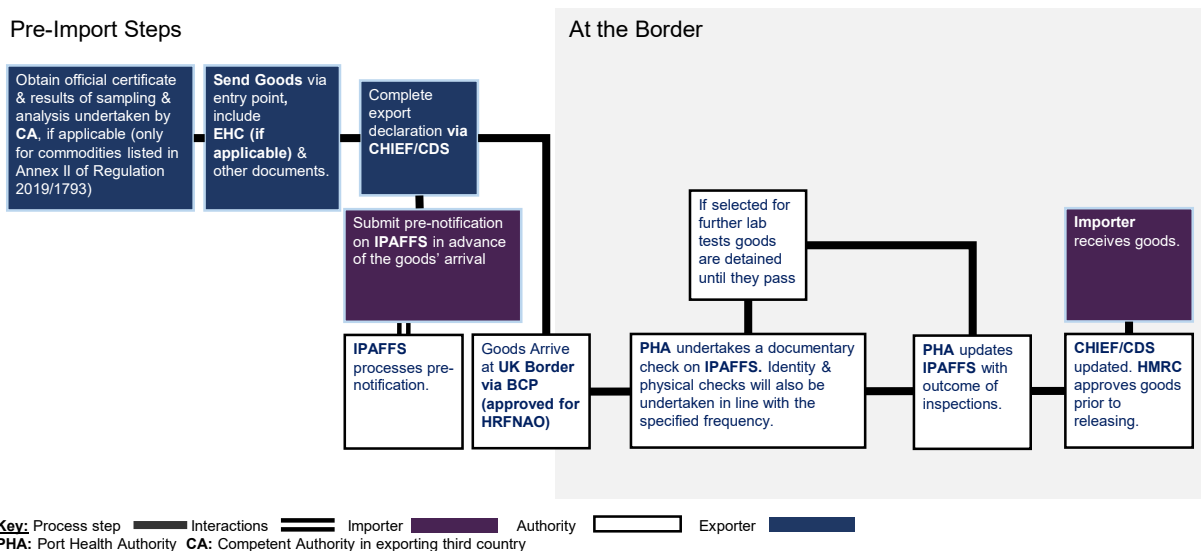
Pre-Import Steps

At the Border

Obtain official certificate & results of sampling & analysis undertaken by CA, if applicable (only for commodities listed in Annex II of Regulation 2019/1793)

Send Goods via entry point, include EHC (if applicable) & other documents.

Complete export declaration via CHIEF/CDS

Submit pre-notification on IPAFFS in advance of the goods' arrival

IPAFFS processes pre-notification.

Goods Arrive at UK Border via BCP (approved for HRFNAO)

If selected for further lab tests goods are detained until they pass

PHA undertakes a documentary check on IPAFFS. Identity & physical checks will also be undertaken in line with the specified frequency.

PHA updates IPAFFS with outcome of inspections.

Importer receives goods.

CHIEF/CDS updated. HMRC approves goods prior to releasing.

Key: Process step Interactions Importer Authority Exporter
PHA: Port Health Authority CA: Competent Authority in exporting third country